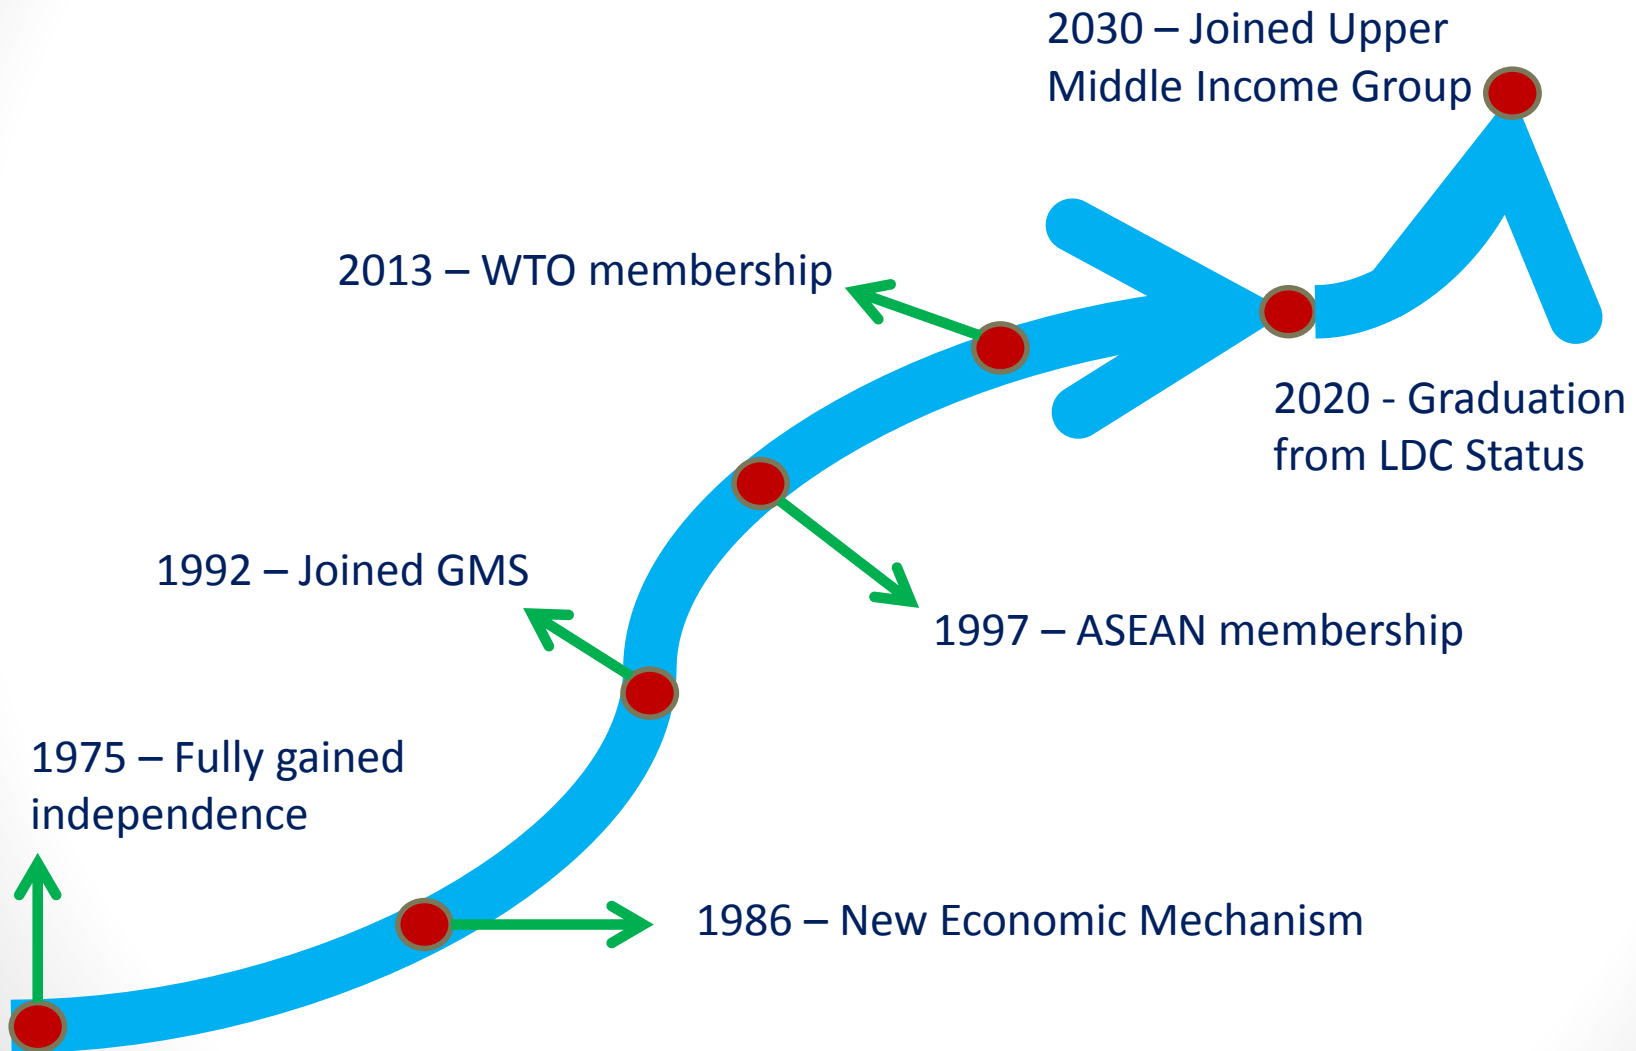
2030 – Joined Upper Middle Income Group

2013 – WTO membership

2020 - Graduation from LDC Status

1992 – Joined GMS

1997 – ASEAN membership

1975 – Fully gained independence

1986 – New Economic Mechanism